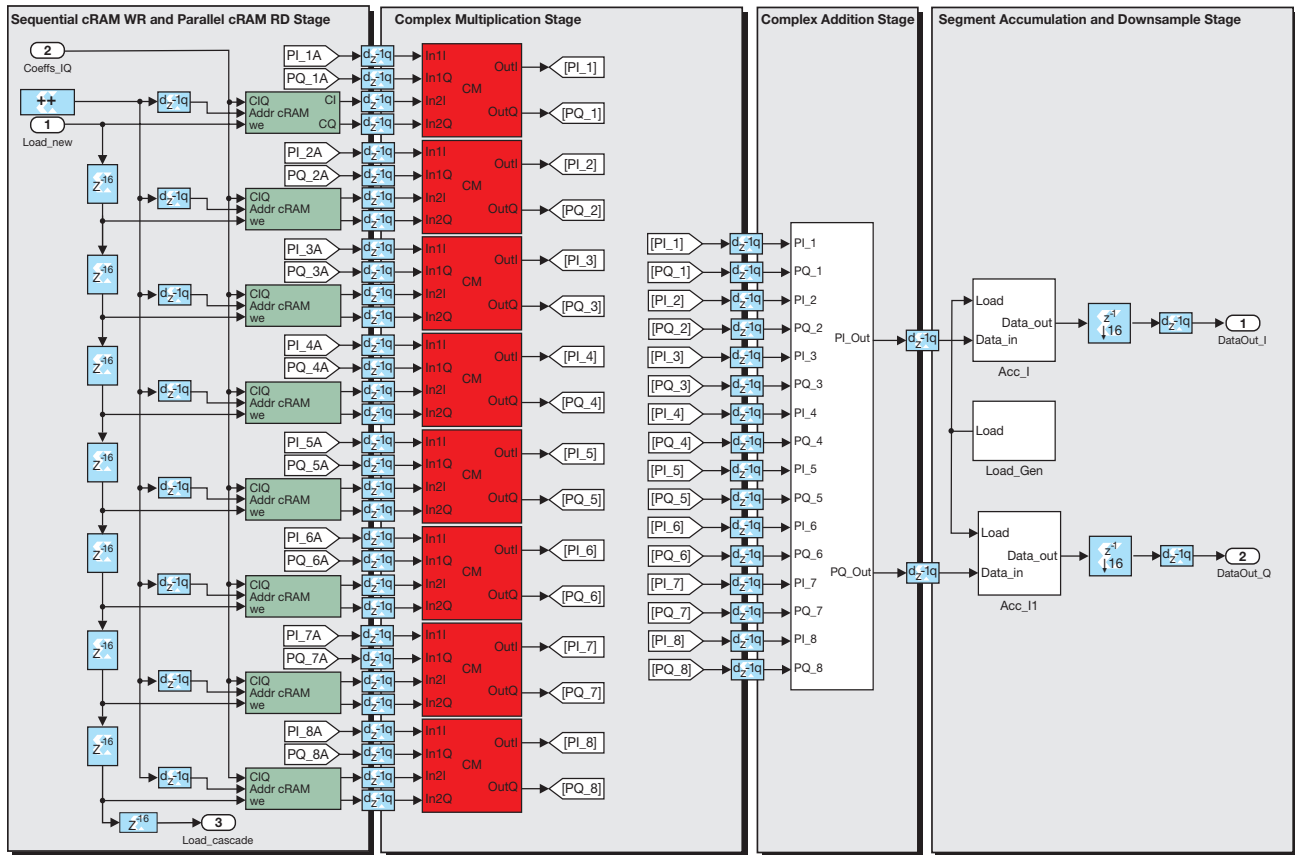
Sequential cRAM WR and Parallel cRAM RD Stage

2
Coeffs_IQ
++
1
Load_new

$d_z^{-1}q$
CIQ
Addr cRAM
we
CI
CQ

$Z^{-16}$
$d_z^{-1}q$
CIQ
Addr cRAM
we

$Z^{-16}$
$d_z^{-1}q$
CIQ
Addr cRAM
we

$Z^{-16}$
$d_z^{-1}q$
CIQ
Addr cRAM
we

$Z^{-16}$
$d_z^{-1}q$
CIQ
Addr cRAM
we

$Z^{-16}$
$d_z^{-1}q$
CIQ
Addr cRAM
we

$Z^{-16}$
$d_z^{-1}q$
CIQ
Addr cRAM
we

$Z^{-16}$
$d_z^{-1}q$
CIQ
Addr cRAM
we

$Z^{-16}$
3
Load_cascade

Complex Multiplication Stage

PI_1A
PQ_1A
In1I
In1Q
In2I
In2Q
CM
OutI
OutQ
[PI_1]
[PQ_1]

PI_2A
PQ_2A
In1I
In1Q
In2I
In2Q
CM
OutI
OutQ
[PI_2]
[PQ_2]

PI_3A
PQ_3A
In1I
In1Q
In2I
In2Q
CM
OutI
OutQ
[PI_3]
[PQ_3]

PI_4A
PQ_4A
In1I
In1Q
In2I
In2Q
CM
OutI
OutQ
[PI_4]
[PQ_4]

PI_5A
PQ_5A
In1I
In1Q
In2I
In2Q
CM
OutI
OutQ
[PI_5]
[PQ_5]

PI_6A
PQ_6A
In1I
In1Q
In2I
In2Q
CM
OutI
OutQ
[PI_6]
[PQ_6]

PI_7A
PQ_7A
In1I
In1Q
In2I
In2Q
CM
OutI
OutQ
[PI_7]
[PQ_7]

PI_8A
PQ_8A
In1I
In1Q
In2I
In2Q
CM
OutI
OutQ
[PI_8]
[PQ_8]

Complex Addition Stage

[PI_1] PI_1
[PQ_1] PQ_1
[PI_2] PI_2
[PQ_2] PQ_2
[PI_3] PI_3
[PQ_3] PQ_3
[PI_4] PI_4
[PQ_4] PQ_4
[PI_5] PI_5
[PQ_5] PQ_5
[PI_6] PI_6
[PQ_6] PQ_6
[PI_7] PI_7
[PQ_7] PQ_7
[PI_8] PI_8
[PQ_8] PQ_8
PI_Out
PQ_Out

Segment Accumulation and Downsample Stage

Load
Data_out
Data_in
Acc_I
$z^{-1}$
16
$d_z^{-1}q$
1
DataOut_I

Load
Load_Gen

Load
Data_out
Data_in
Acc_I1
$z^{-1}$
16
$d_z^{-1}q$
2
DataOut_Q